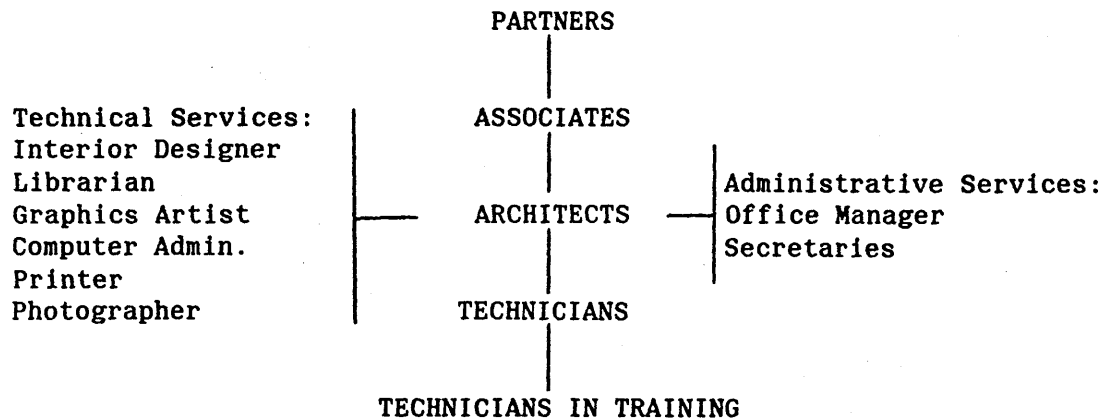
PARTNERS

ASSOCIATES

Technical Services:
Interior Designer
Librarian
Graphics Artist
Computer Admin.
Printer
Photographer

ARCHITECTS

Administrative Services:
Office Manager
Secretaries

TECHNICIANS

TECHNICIANS IN TRAINING